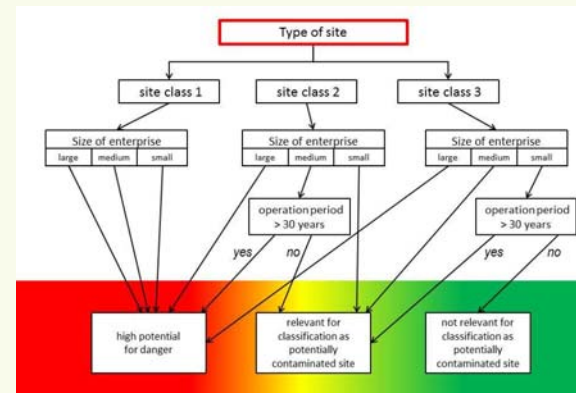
Type of site

site class 1

site class 2

site class 3

Size of enterprise

large medium small

Size of enterprise

large medium small

Size of enterprise

large medium small

operation period > 30 years

operation period > 30 years

yes

no

yes

no

high potential for danger

relevant for classification as potentially contaminated site

not relevant for classification as potentially contaminated site